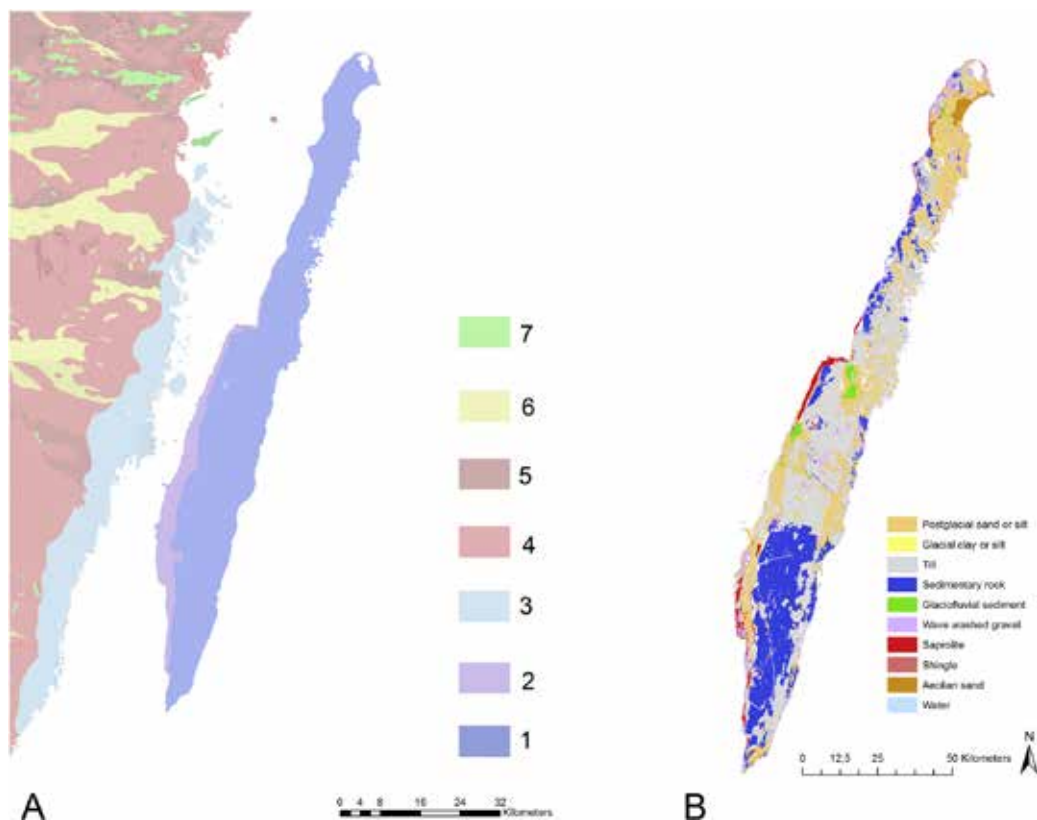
7

6

5

4

3

2

1

A

0 4 8 16 24 32 Kilometers

Postglacial sand or silt
Glacial clay or silt
Till
Sedimentary rock
Glaciofluvial sediment
Wave washed gravel
Saprolite
Shingle
Aeolian sand
Water

N

0 12.5 25 50 Kilometers

B